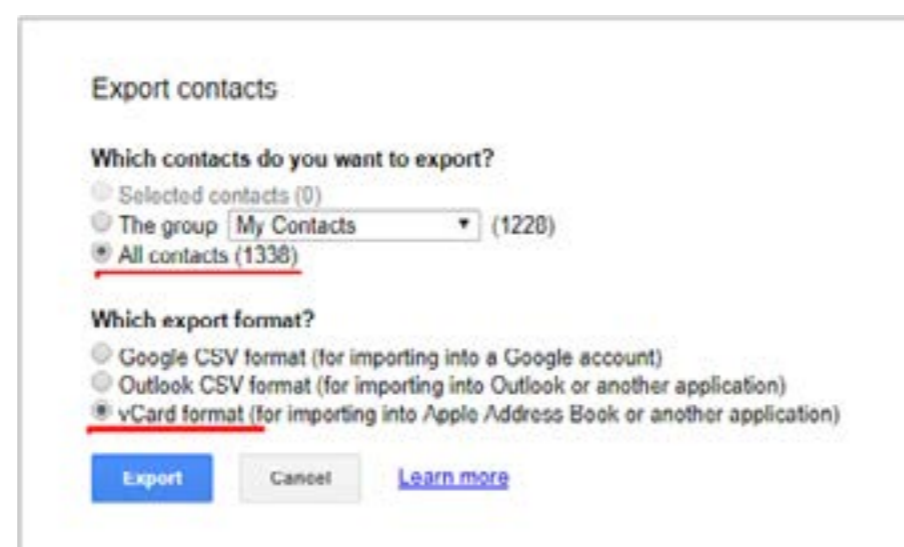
Export contacts

Which contacts do you want to export?
Selected contacts (0)
The group My Contacts (1228)
All contacts (1338)

Which export format?
Google CSV format (for importing into a Google account)
Outlook CSV format (for importing into Outlook or another application)
vCard format (for importing into Apple Address Book or another application)

Export Cancel Learn more